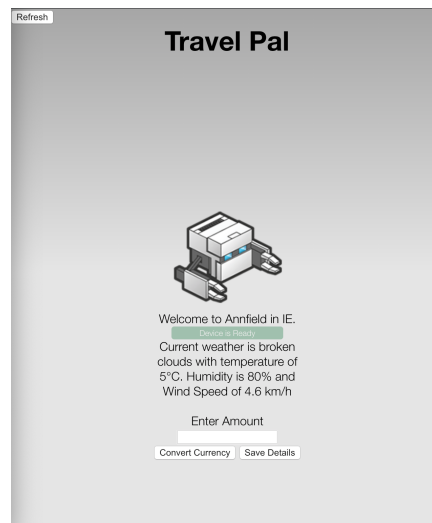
Refresh

Travel Pal

Welcome to Annfield in IE.

Device is Ready

Current weather is broken clouds with temperature of 5°C. Humidity is 80% and Wind Speed of 4.6 km/h

Enter Amount

Convert Currency Save Details